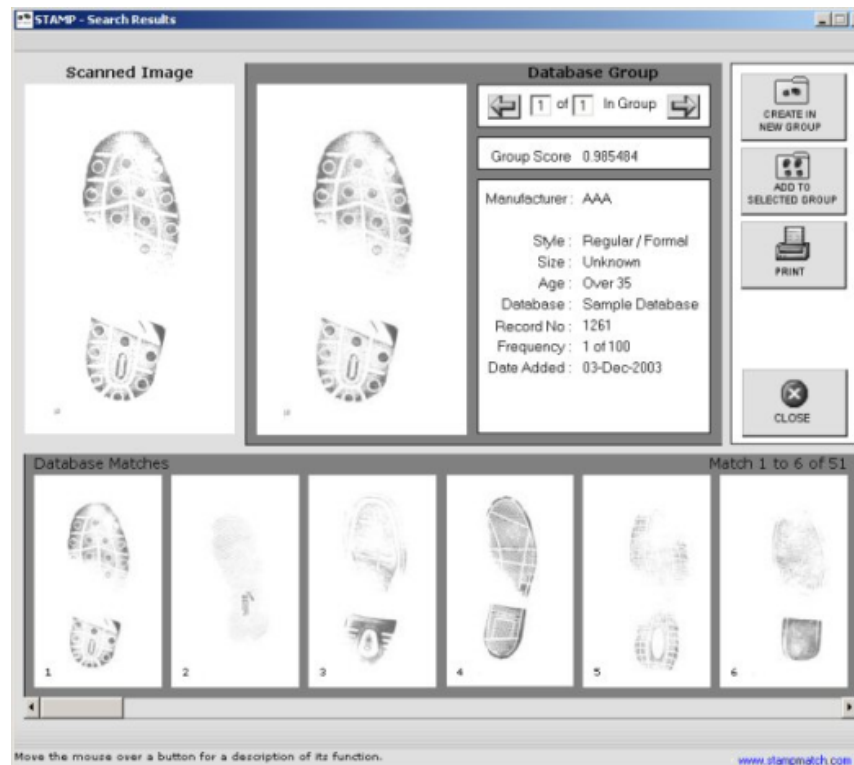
STAMP - Search Results

Scanned Image

Database Group

1 of 1 In Group

Group Score 0.985484

Manufacturer: AAA

Style: Regular / Formal
Size: Unknown
Age: Over 35
Database: Sample Database
Record No: 1261
Frequency: 1 of 100
Date Added: 03-Dec-2003

CREATE IN NEW GROUP

ADD TO SELECTED GROUP

PRINT

CLOSE

Database Matches

Match 1 to 6 of 51

1

2

3

4

5

6

Move the mouse over a button for a description of its function.

www.stampmatch.com